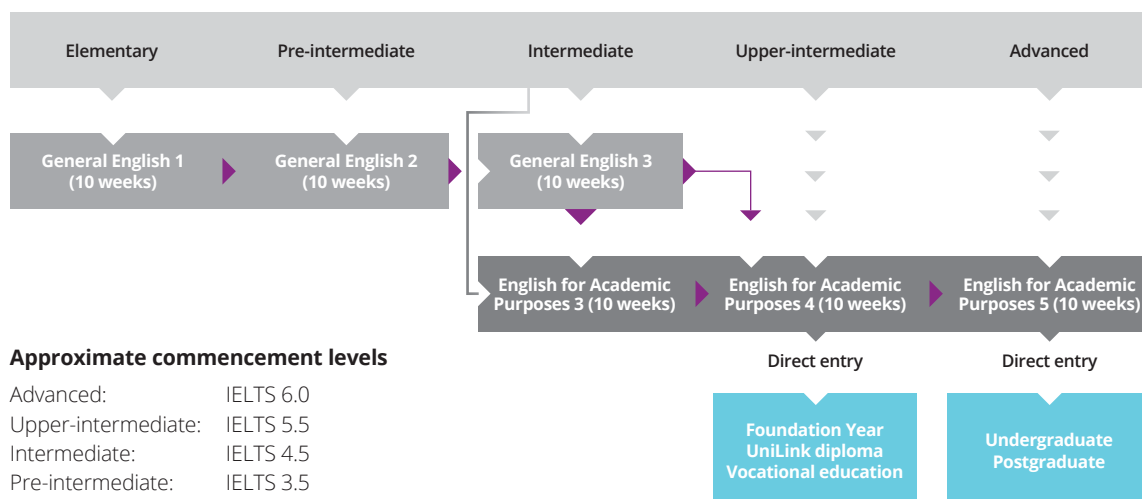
Elementary

Pre-intermediate

Intermediate

Upper-intermediate

Advanced

General English 1 (10 weeks)

General English 2 (10 weeks)

General English 3 (10 weeks)

English for Academic Purposes 3 (10 weeks)

English for Academic Purposes 4 (10 weeks)

English for Academic Purposes 5 (10 weeks)

Direct entry

Direct entry

Foundation Year
UniLink diploma
Vocational education

Undergraduate
Postgraduate

**Approximate commencement levels**

| | |
|---|---|
| Advanced: | IELTS 6.0 |
| Upper-intermediate: | IELTS 5.5 |
| Intermediate: | IELTS 4.5 |
| Pre-intermediate: | IELTS 3.5 |